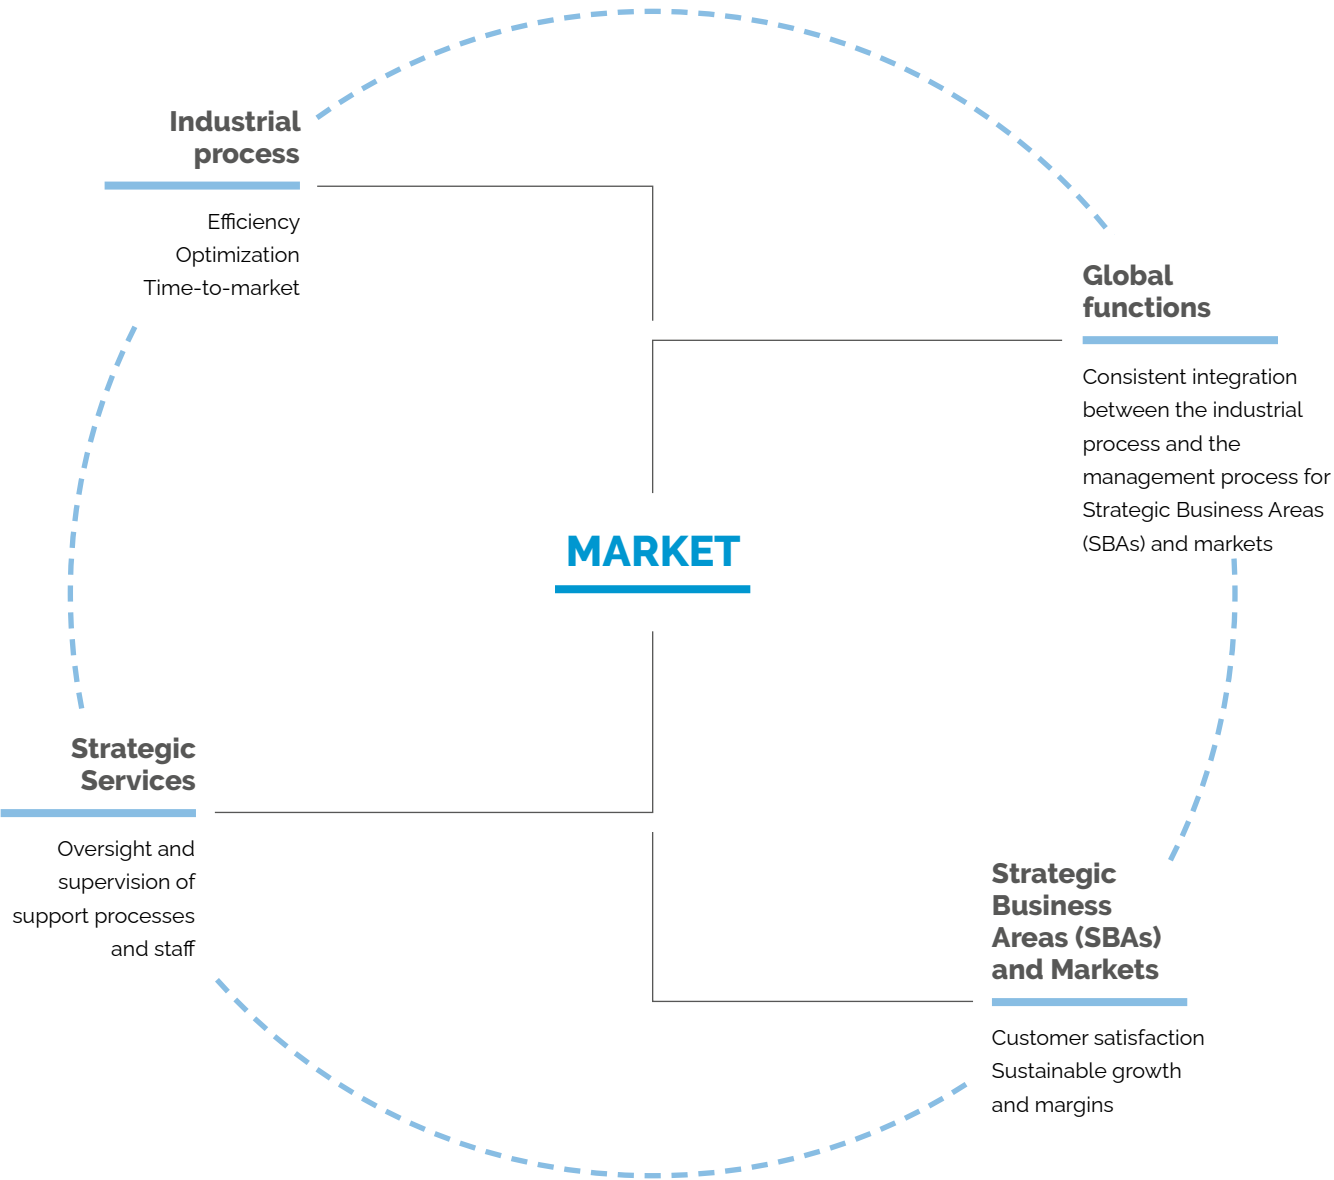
Industrial process

Efficiency
Optimization
Time-to-market

Global functions

Consistent integration between the industrial process and the management process for Strategic Business Areas (SBAs) and markets

MARKET

Strategic Services

Oversight and supervision of support processes and staff

Strategic Business Areas (SBAs) and Markets

Customer satisfaction
Sustainable growth and margins